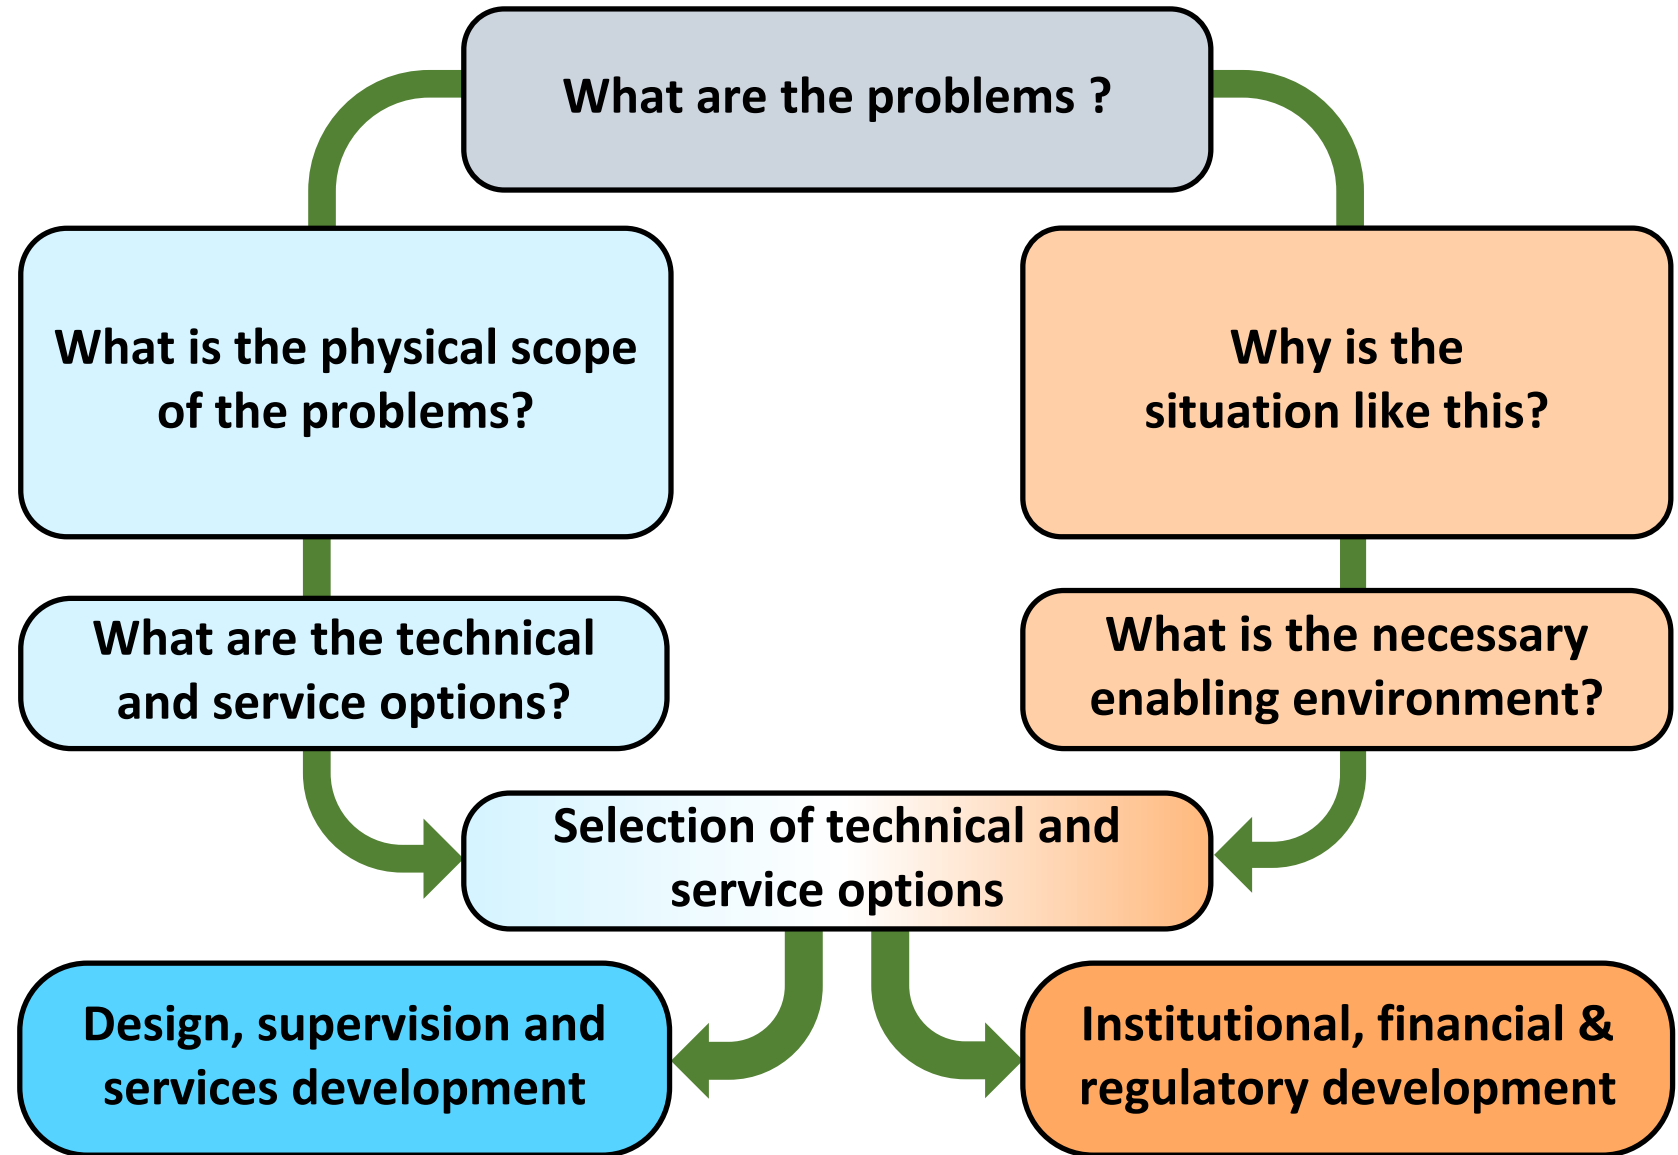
What are the problems ?

What is the physical scope of the problems?

Why is the situation like this?

What are the technical and service options?

What is the necessary enabling environment?

Selection of technical and service options

Design, supervision and services development

Institutional, financial & regulatory development